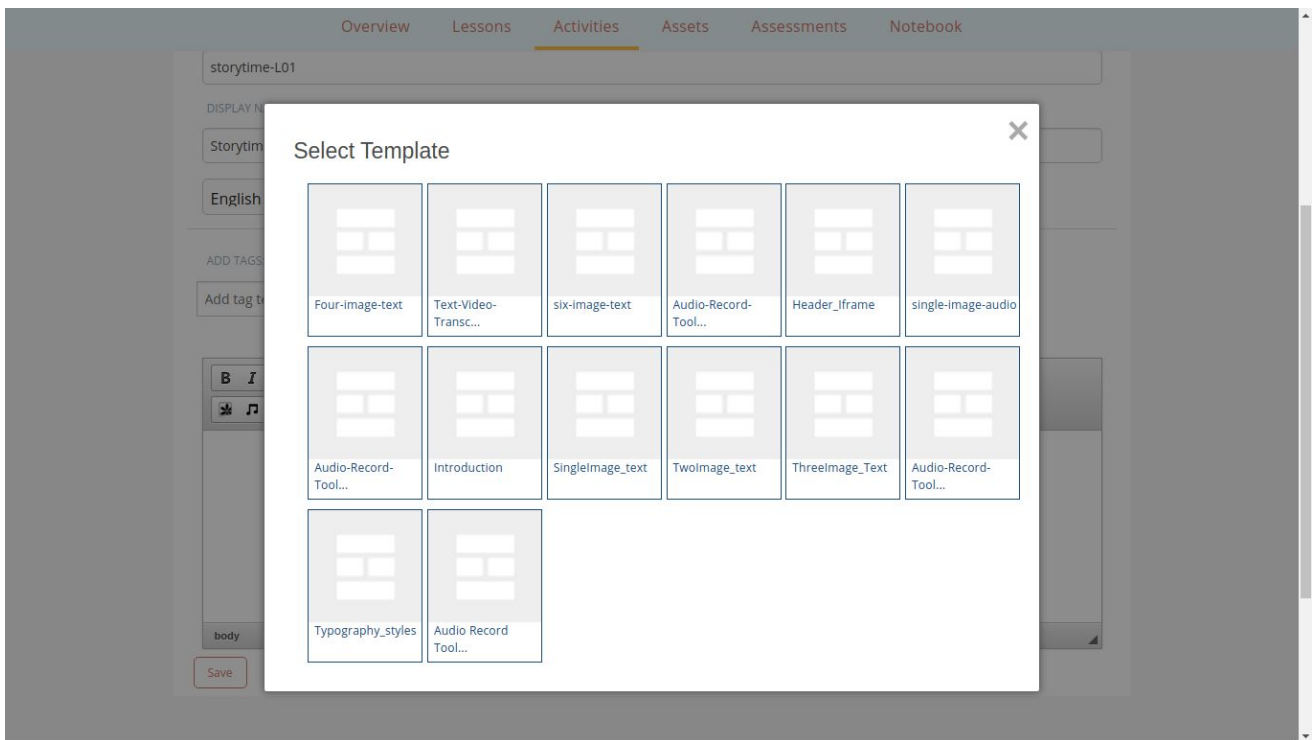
Overview Lessons Activities Assets Assessments Notebook

storytime-L01

DISPLAY N

Storytim

English

ADD TAGS

Add tag t

B I

body

Save

Select Template

×

Four-image-text

Text-Video-Transc...

six-image-text

Audio-Record-Tool...

Header_Iframe

single-image-audio

Audio-Record-Tool...

Introduction

SingleImage_text

TwoImage_text

ThreeImage_Text

Audio-Record-Tool...

Typography_styles

Audio Record Tool...